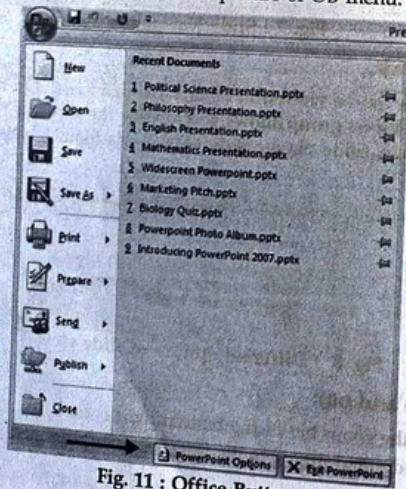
Pre

New
Open
Save
Save As
Print
Prepare
Send
Publish
Close

Recent Documents
1 Political Science Presentation.pptx
2 Philosophy Presentation.pptx
3 English Presentation.pptx
4 Mathematics Presentation.pptx
5 Widescreen Powerpoint.pptx
6 Marketing Pitch.pptx
7 Biology Quiz.pptx
8 Powerpoint Photo Album.pptx
9 Introducing PowerPoint 2007.pptx

PowerPoint Options
Exit PowerPoint

Fig. 11 : Office Butt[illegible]